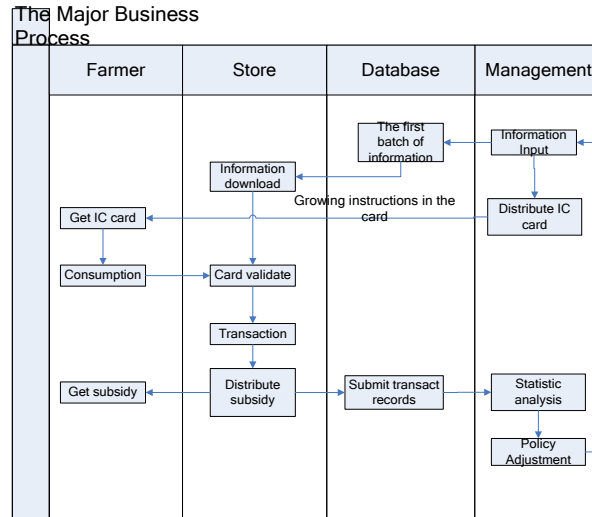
The Major Business Process

| Farmer | Store | Database | Management |
|---|---|---|---|

The first batch of information

Information Input

Information download

Growing instructions in the card

Get IC card

Distribute IC card

Consumption

Card validate

Transaction

Get subsidy

Distribute subsidy

Submit transact records

Statistic analysis

Policy Adjustment